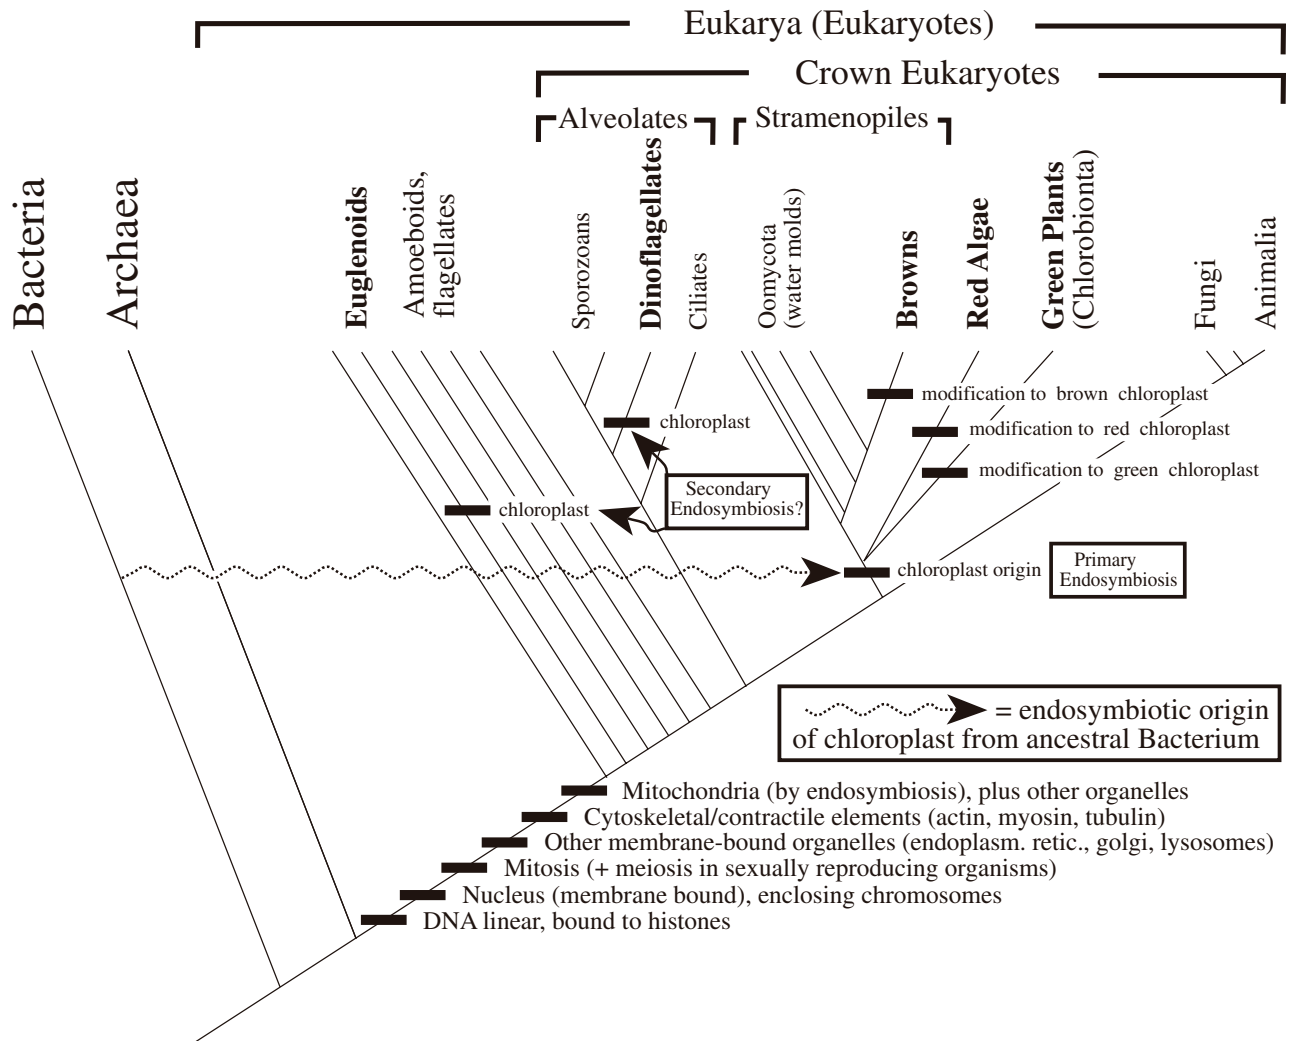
Eukarya (Eukaryotes)

Crown Eukaryotes

Alveolates

Stramenopiles

Bacteria

Archaea

Euglenoids

Amoeboids, flagellates

Sporozoans

Dinoflagellates

Ciliates

Oomycota (water molds)

Browns

Red Algae

Green Plants (Chlorobionta)

Fungi

Animalia

modification to brown chloroplast

chloroplast

modification to red chloroplast

modification to green chloroplast

Secondary Endosymbiosis?

chloroplast

chloroplast origin

Primary Endosymbiosis

= endosymbiotic origin of chloroplast from ancestral Bacterium

Mitochondria (by endosymbiosis), plus other organelles

Cytoskeletal/contractile elements (actin, myosin, tubulin)

Other membrane-bound organelles (endoplasm. retic., golgi, lysosomes)

Mitosis (+ meiosis in sexually reproducing organisms)

Nucleus (membrane bound), enclosing chromosomes

DNA linear, bound to histones